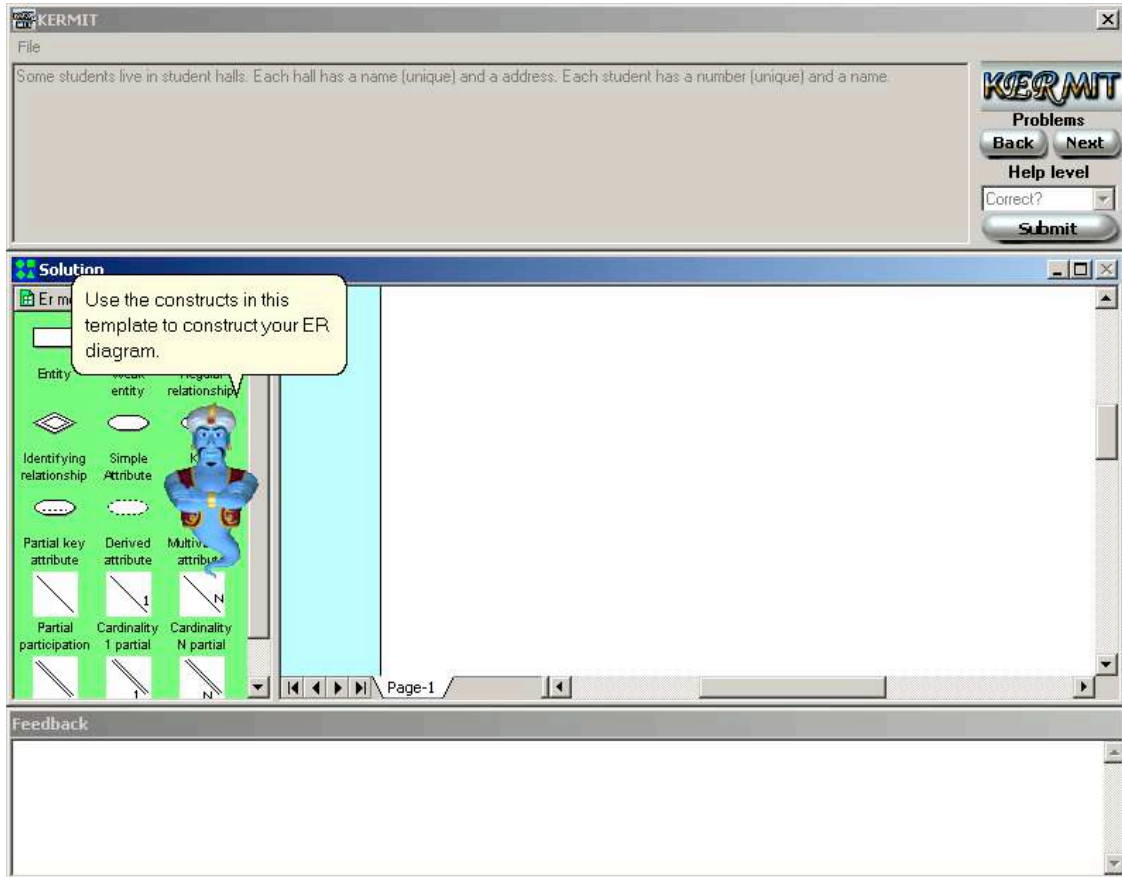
KERMIT

File

Some students live in student halls. Each hall has a name (unique) and a address. Each student has a number (unique) and a name.

KERMIT

Problems

Back Next

Help level

Correct?

Submit

Solution

Er m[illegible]

Use the constructs in this template to construct your ER diagram.

Entity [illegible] entity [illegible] relationship

Identifying relationship Simple Attribute K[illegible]

Partial key attribute Derived attribute Multiv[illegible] attrib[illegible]

1 N

Partial participation Cardinality 1 partial Cardinality N partial

1 N

Page-1

Feedback